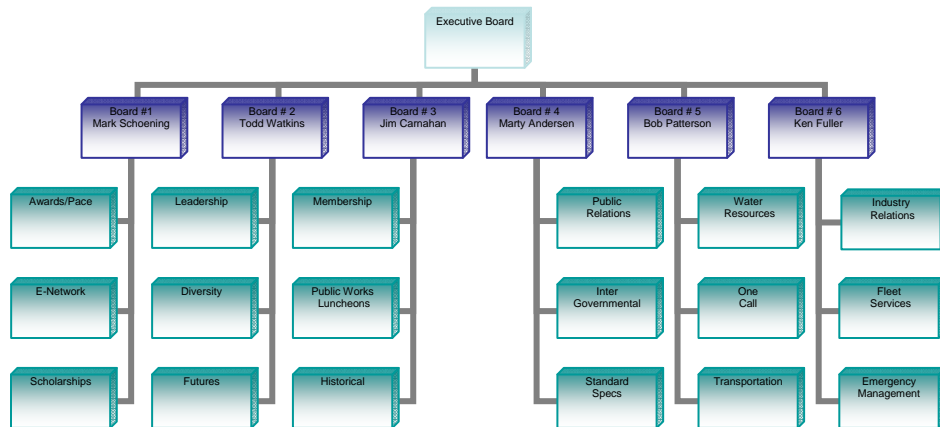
Executive Board

Board #1
Mark Schoening

Awards/Pace

E-Network

Scholarships

Board # 2
Todd Watkins

Leadership

Diversity

Futures

Board # 3
Jim Carnahan

Membership

Public Works
Luncheons

Historical

Board # 4
Marty Andersen

Public
Relations

Inter
Governmental

Standard
Specs

Board # 5
Bob Patterson

Water
Resources

One
Call

Transportation

Board # 6
Ken Fuller

Industry
Relations

Fleet
Services

Emergency
Management